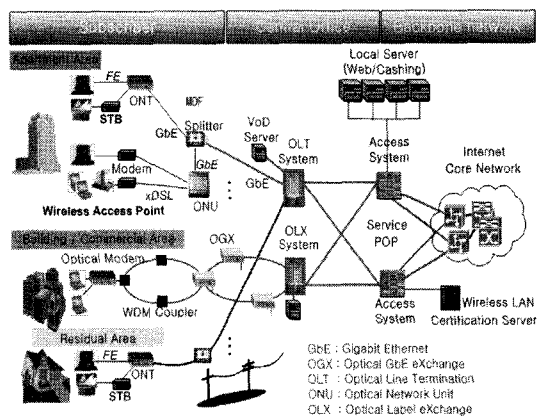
Subscriber | Central Office | Backbone Network

Apartment Area

FE
ONT
STB
MDF
GbE
Splitter
GbE
Modem
xDSL
ONU
Wireless Access Point

Local Server (Web/Cashing)
VoD Server
OLT System
GbE
Access System
Internet Core Network
OLX System
Service POP

Building / Commercial Area
OGX
Optical Modem
WDM Coupler

Access System
Wireless LAN Certification Server

Residual Area
FE
ONT
STB

GbE : Gigabit Ethernet
OGX : Optical GbE eXchange
OLT : Optical Line Termination
ONU : Optical Network Unit
OLX : Optical Label eXchange